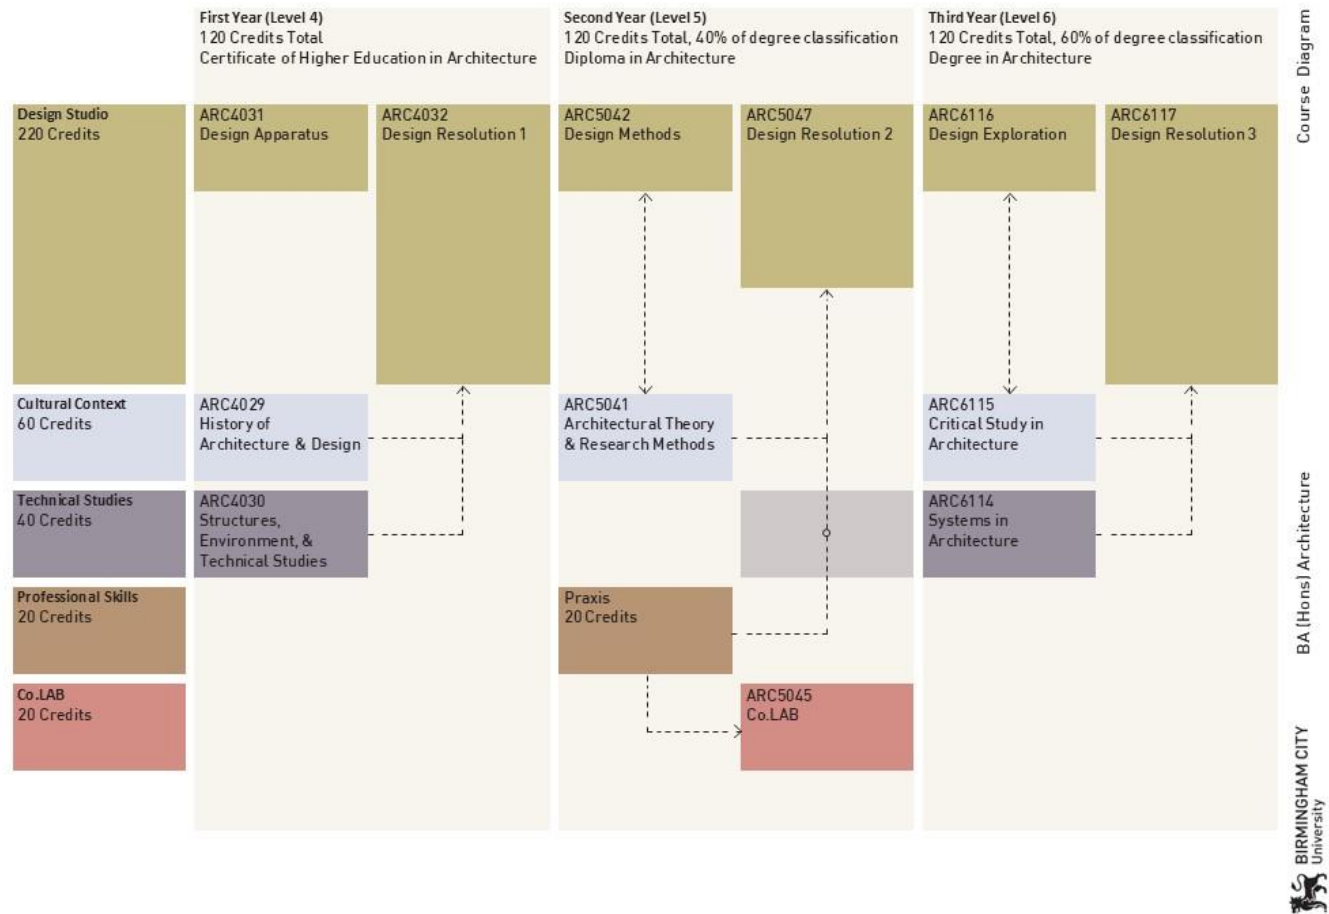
First Year (Level 4)
120 Credits Total
Certificate of Higher Education in Architecture

Second Year (Level 5)
120 Credits Total, 40% of degree classification
Diploma in Architecture

Third Year (Level 6)
120 Credits Total, 60% of degree classification
Degree in Architecture

Course Diagram

Design Studio
220 Credits

ARC4031
Design Apparatus

ARC4032
Design Resolution 1

ARC5042
Design Methods

ARC5047
Design Resolution 2

ARC6116
Design Exploration

ARC6117
Design Resolution 3

Cultural Context
60 Credits

ARC4029
History of Architecture & Design

ARC5041
Architectural Theory & Research Methods

ARC6115
Critical Study in Architecture

Technical Studies
40 Credits

ARC4030
Structures, Environment, & Technical Studies

ARC6114
Systems in Architecture

Professional Skills
20 Credits

Praxis
20 Credits

Co.LAB
20 Credits

ARC5045
Co.LAB

BA (Hons) Architecture

BIRMINGHAM CITY
University